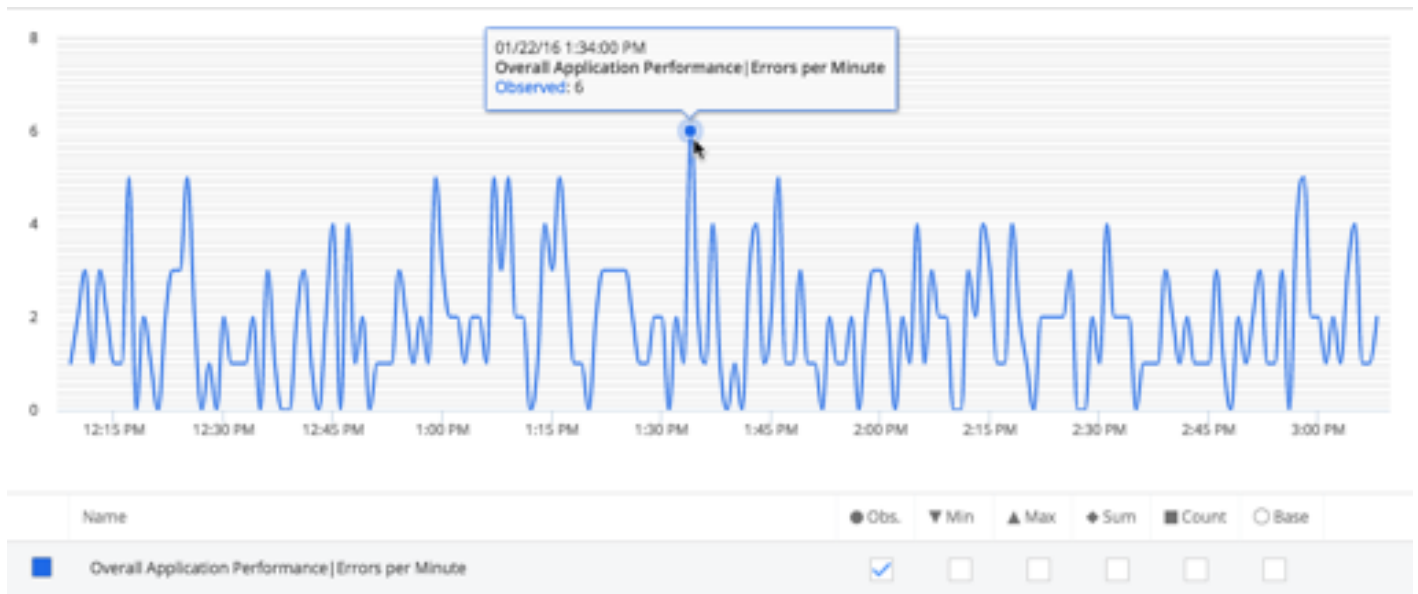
8
6
4
2
0

01/22/16 1:34:00 PM
Overall Application Performance|Errors per Minute
Observed: 6

12:15 PM 12:30 PM 12:45 PM 1:00 PM 1:15 PM 1:30 PM 1:45 PM 2:00 PM 2:15 PM 2:30 PM 2:45 PM 3:00 PM

| | Name | ● Obs. | ▼ Min | ▲ Max | ◆ Sum | ■ Count | ○ Base |
|---|---|---|---|---|---|---|---|
| ■ | Overall Application Performance\|Errors per Minute | ✓ | | | | | |